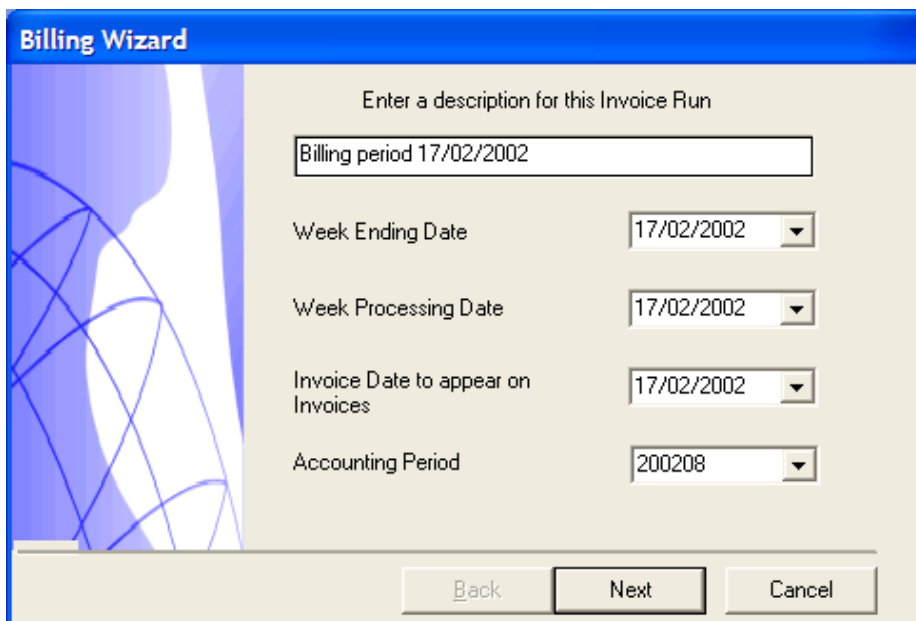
Billing Wizard

Enter a description for this Invoice Run

Billing period 17/02/2002

Week Ending Date 17/02/2002

Week Processing Date 17/02/2002

Invoice Date to appear on Invoices 17/02/2002

Accounting Period 200208

Back Next Cancel